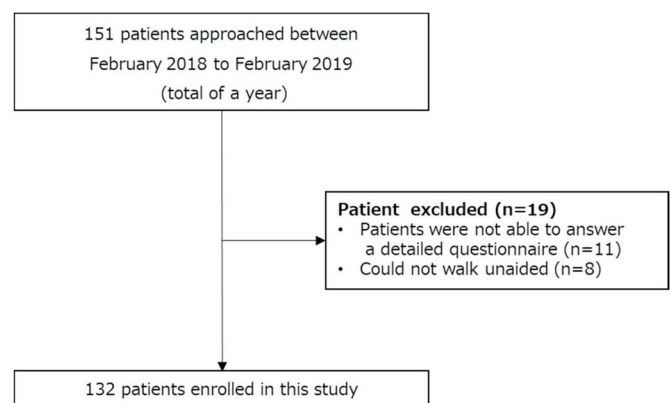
151 patients approached between February 2018 to February 2019 (total of a year)

Patient excluded (n=19)
• Patients were not able to answer a detailed questionnaire (n=11)
• Could not walk unaided (n=8)

132 patients enrolled in this study